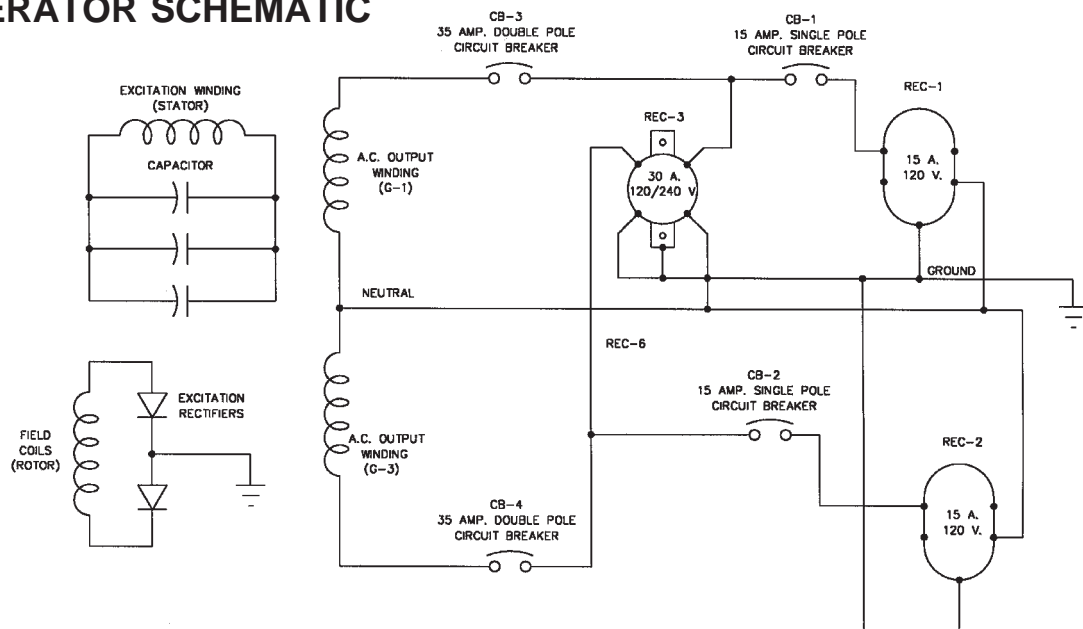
ERATOR SCHEMATIC

CB–3
35 AMP. DOUBLE POLE
CIRCUIT BREAKER

CB–1
15 AMP. SINGLE POLE
CIRCUIT BREAKER

REC–1

EXCITATION WINDING
(STATOR)

CAPACITOR

REC–3

A.C. OUTPUT
WINDING
(G–1)

30 A.
120/240 V

15 A.
120 V.

GROUND

NEUTRAL

REC–6

CB–2
15 AMP. SINGLE POLE
CIRCUIT BREAKER

EXCITATION
RECTIFIERS

FIELD
COILS
(ROTOR)

A.C. OUTPUT
WINDING
(G–3)

REC–2

15 A.
120 V.

CB–4
35 AMP. DOUBLE POLE
CIRCUIT BREAKER